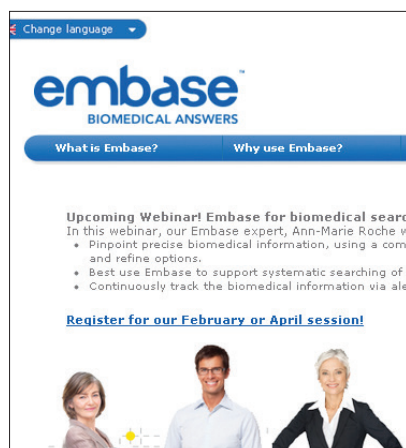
Change language

embase™
BIOMEDICAL ANSWERS

What is Embase? | Why use Embase?

Upcoming Webinar! Embase for biomedical searc
In this webinar, our Embase expert, Ann-Marie Roche w
• Pinpoint precise biomedical information, using a com and refine options.
• Best use Embase to support systematic searching of
• Continuously track the biomedical information via ale

Register for our February or April session!